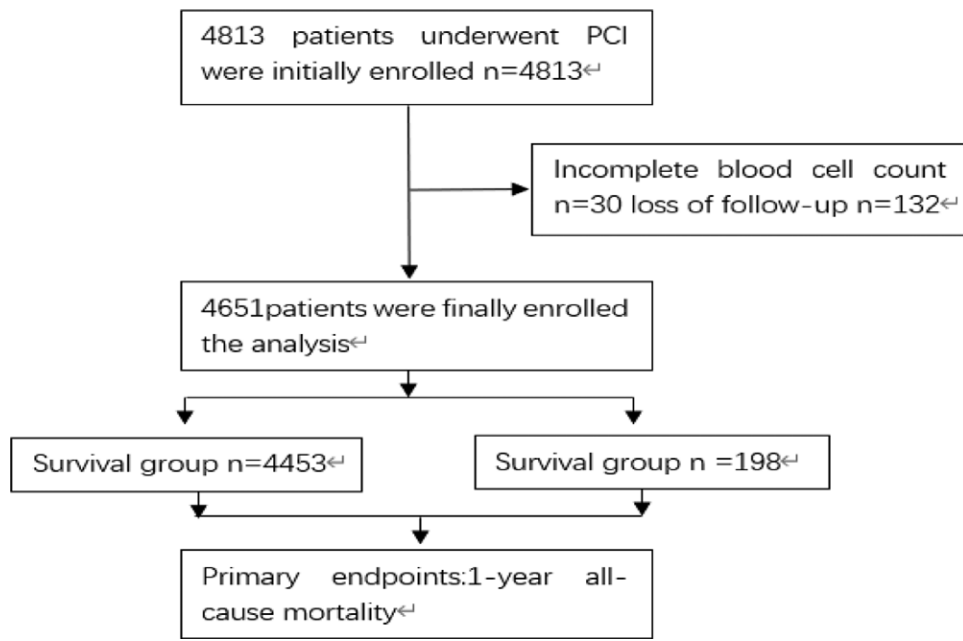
4813 patients underwent PCI were initially enrolled n=4813↵

Incomplete blood cell count n=30 loss of follow-up n=132↵

4651patients were finally enrolled the analysis↵

Survival group n=4453↵

Survival group n =198↵

Primary endpoints:1-year all-cause mortality↵